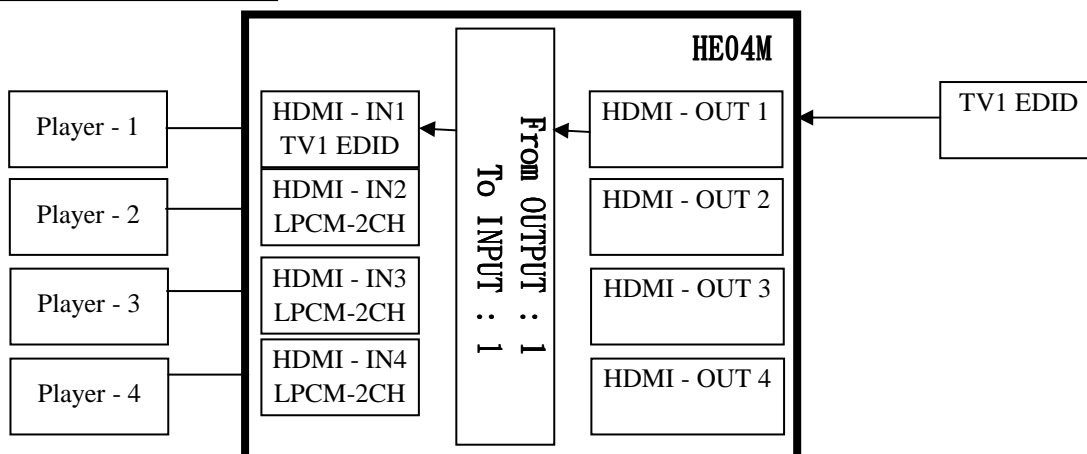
HE04M

Player - 1

Player - 2

Player - 3

Player - 4

HDMI - IN1
TV1 EDID

HDMI - IN2
LPCM-2CH

HDMI - IN3
LPCM-2CH

HDMI - IN4
LPCM-2CH

From OUTPUT : 1
To INPUT : 1

HDMI - OUT 1

HDMI - OUT 2

HDMI - OUT 3

HDMI - OUT 4

TV1 EDID